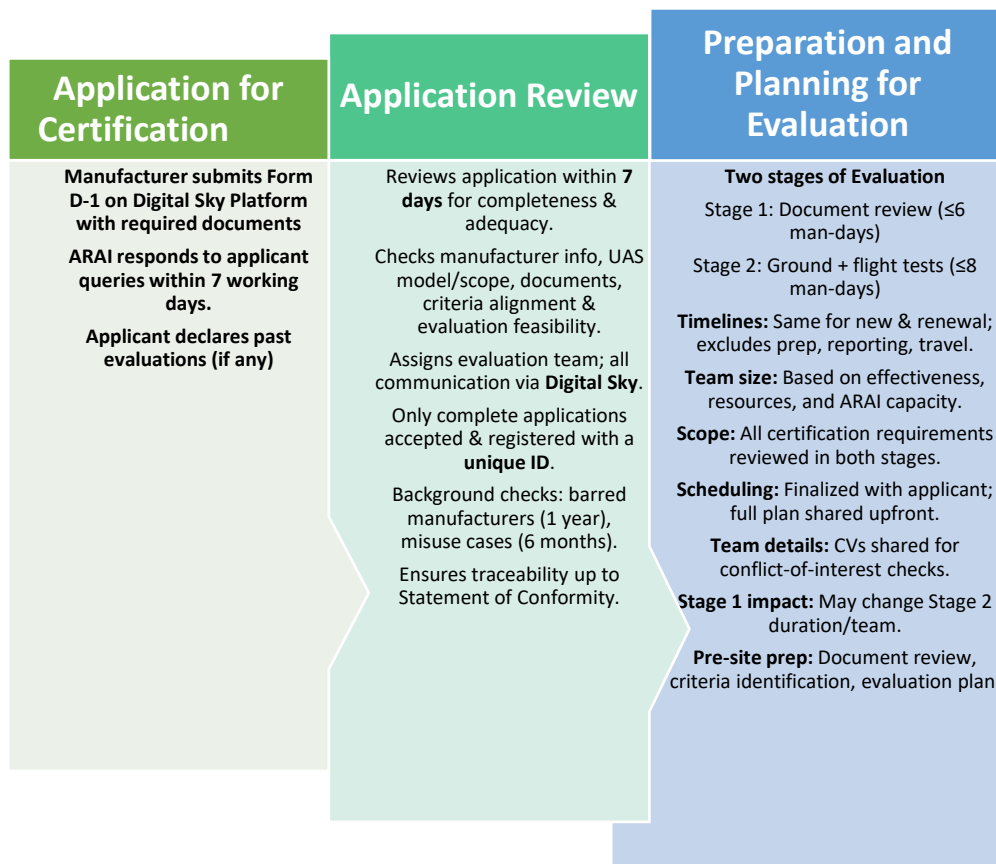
Application for Certification

Manufacturer submits Form D-1 on Digital Sky Platform with required documents

ARAI responds to applicant queries within 7 working days.

Applicant declares past evaluations (if any)

Application Review

Reviews application within 7 days for completeness & adequacy.

Checks manufacturer info, UAS model/scope, documents, criteria alignment & evaluation feasibility.

Assigns evaluation team; all communication via Digital Sky.

Only complete applications accepted & registered with a unique ID.

Background checks: barred manufacturers (1 year), misuse cases (6 months).

Ensures traceability up to Statement of Conformity.

Preparation and Planning for Evaluation

Two stages of Evaluation

Stage 1: Document review (≤6 man-days)

Stage 2: Ground + flight tests (≤8 man-days)

Timelines: Same for new & renewal; excludes prep, reporting, travel.

Team size: Based on effectiveness, resources, and ARAI capacity.

Scope: All certification requirements reviewed in both stages.

Scheduling: Finalized with applicant; full plan shared upfront.

Team details: CVs shared for conflict-of-interest checks.

Stage 1 impact: May change Stage 2 duration/team.

Pre-site prep: Document review, criteria identification, evaluation plan